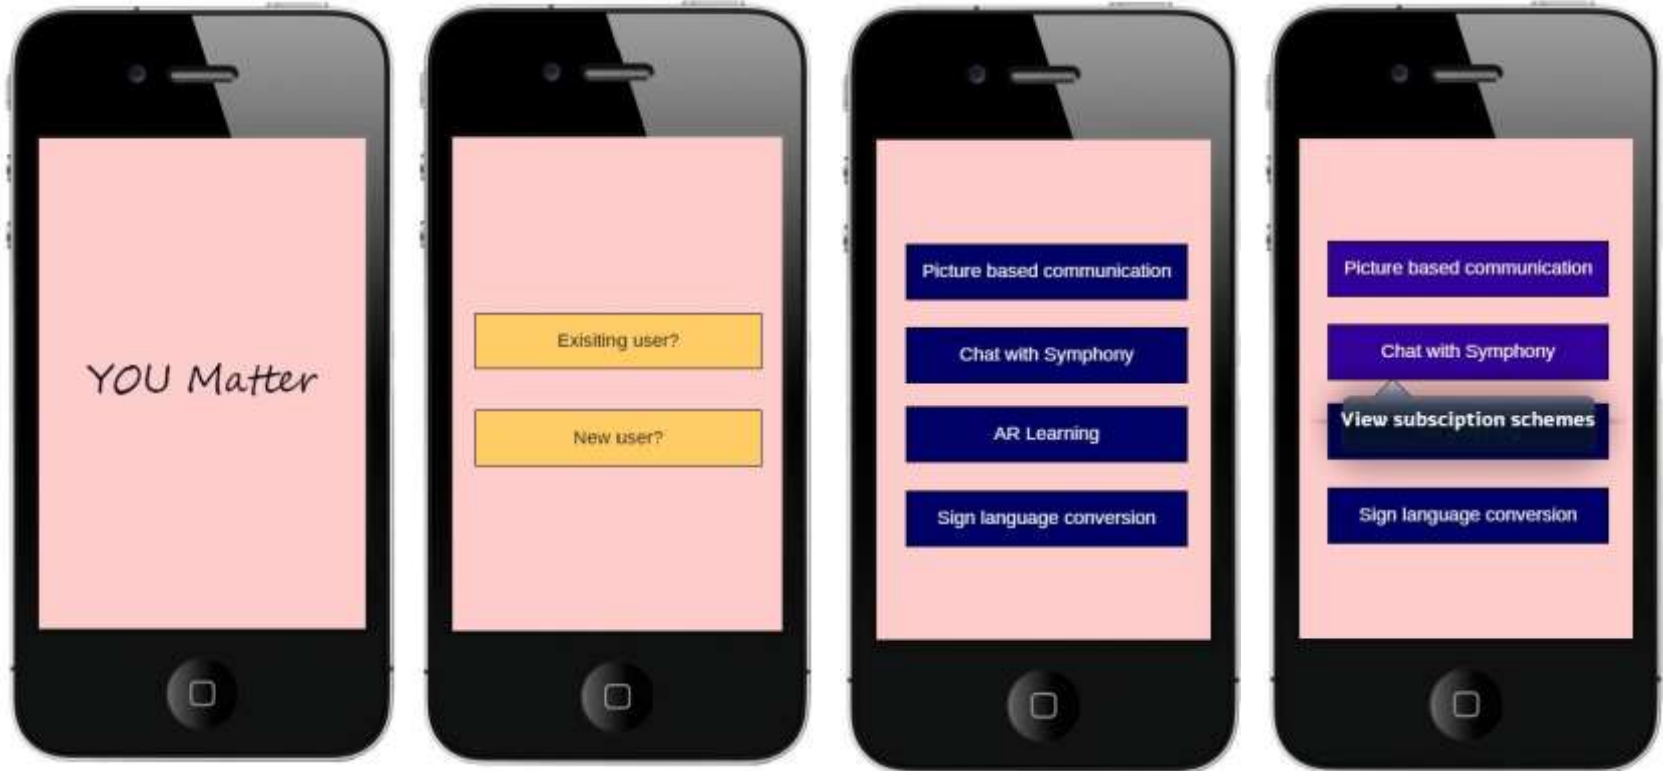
YOU Matter

Exisiting user?

New user?

Picture based communication

Chat with Symphony

AR Learning

Sign language conversion

Picture based communication

Chat with Symphony

View subsciption schemes

Sign language conversion